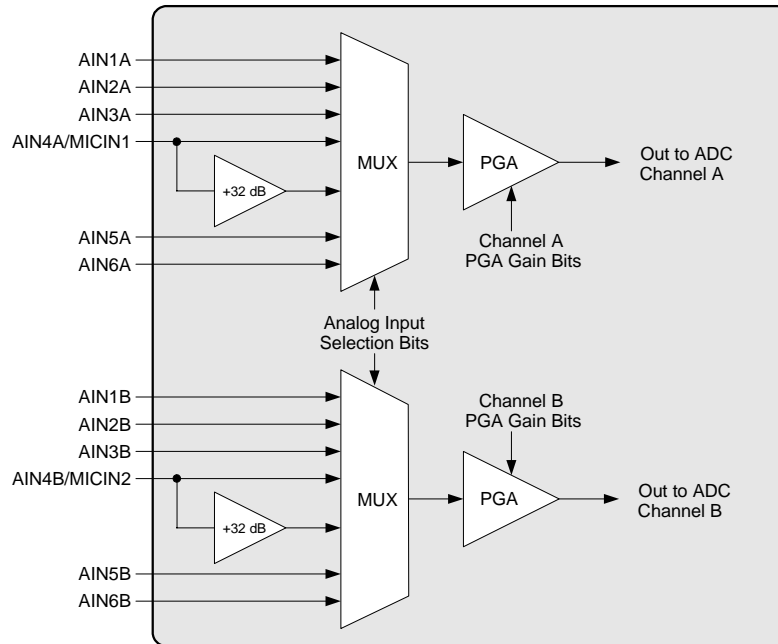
AIN1A
AIN2A
AIN3A
AIN4A/MICIN1
+32 dB
AIN5A
AIN6A
MUX
PGA
Out to ADC Channel A
Channel A PGA Gain Bits
Analog Input Selection Bits
AIN1B
AIN2B
AIN3B
AIN4B/MICIN2
+32 dB
AIN5B
AIN6B
MUX
Channel B PGA Gain Bits
PGA
Out to ADC Channel B